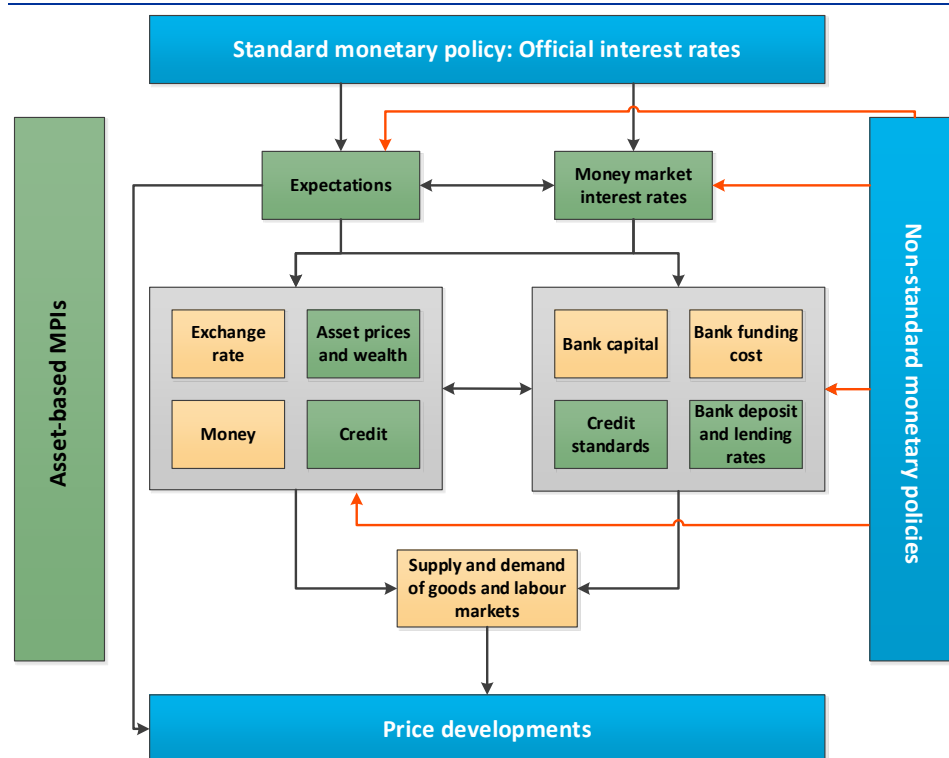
Standard monetary policy: Official interest rates

Asset-based MPIs

Expectations

Money market interest rates

Non-standard monetary policies

Exchange rate

Asset prices and wealth

Money

Credit

Bank capital

Bank funding cost

Credit standards

Bank deposit and lending rates

Supply and demand of goods and labour markets

Price developments